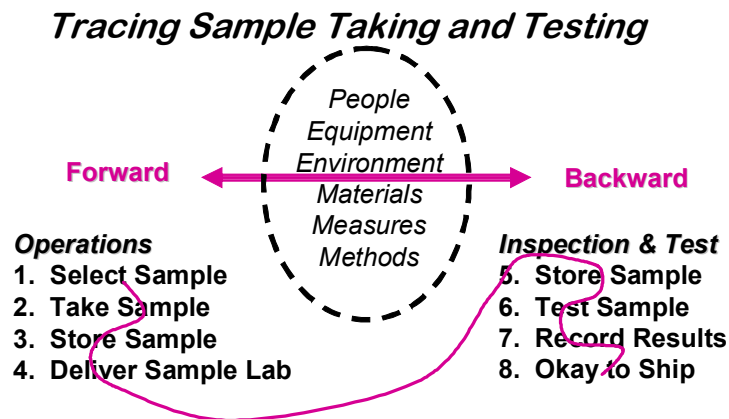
Tracing Sample Taking and Testing

People
Equipment
Environment
Materials
Measures
Methods

Forward

Backward

Operations
1. Select Sample
2. Take Sample
3. Store Sample
4. Deliver Sample Lab

Inspection & Test
5. Store Sample
6. Test Sample
7. Record Results
8. Okay to Ship